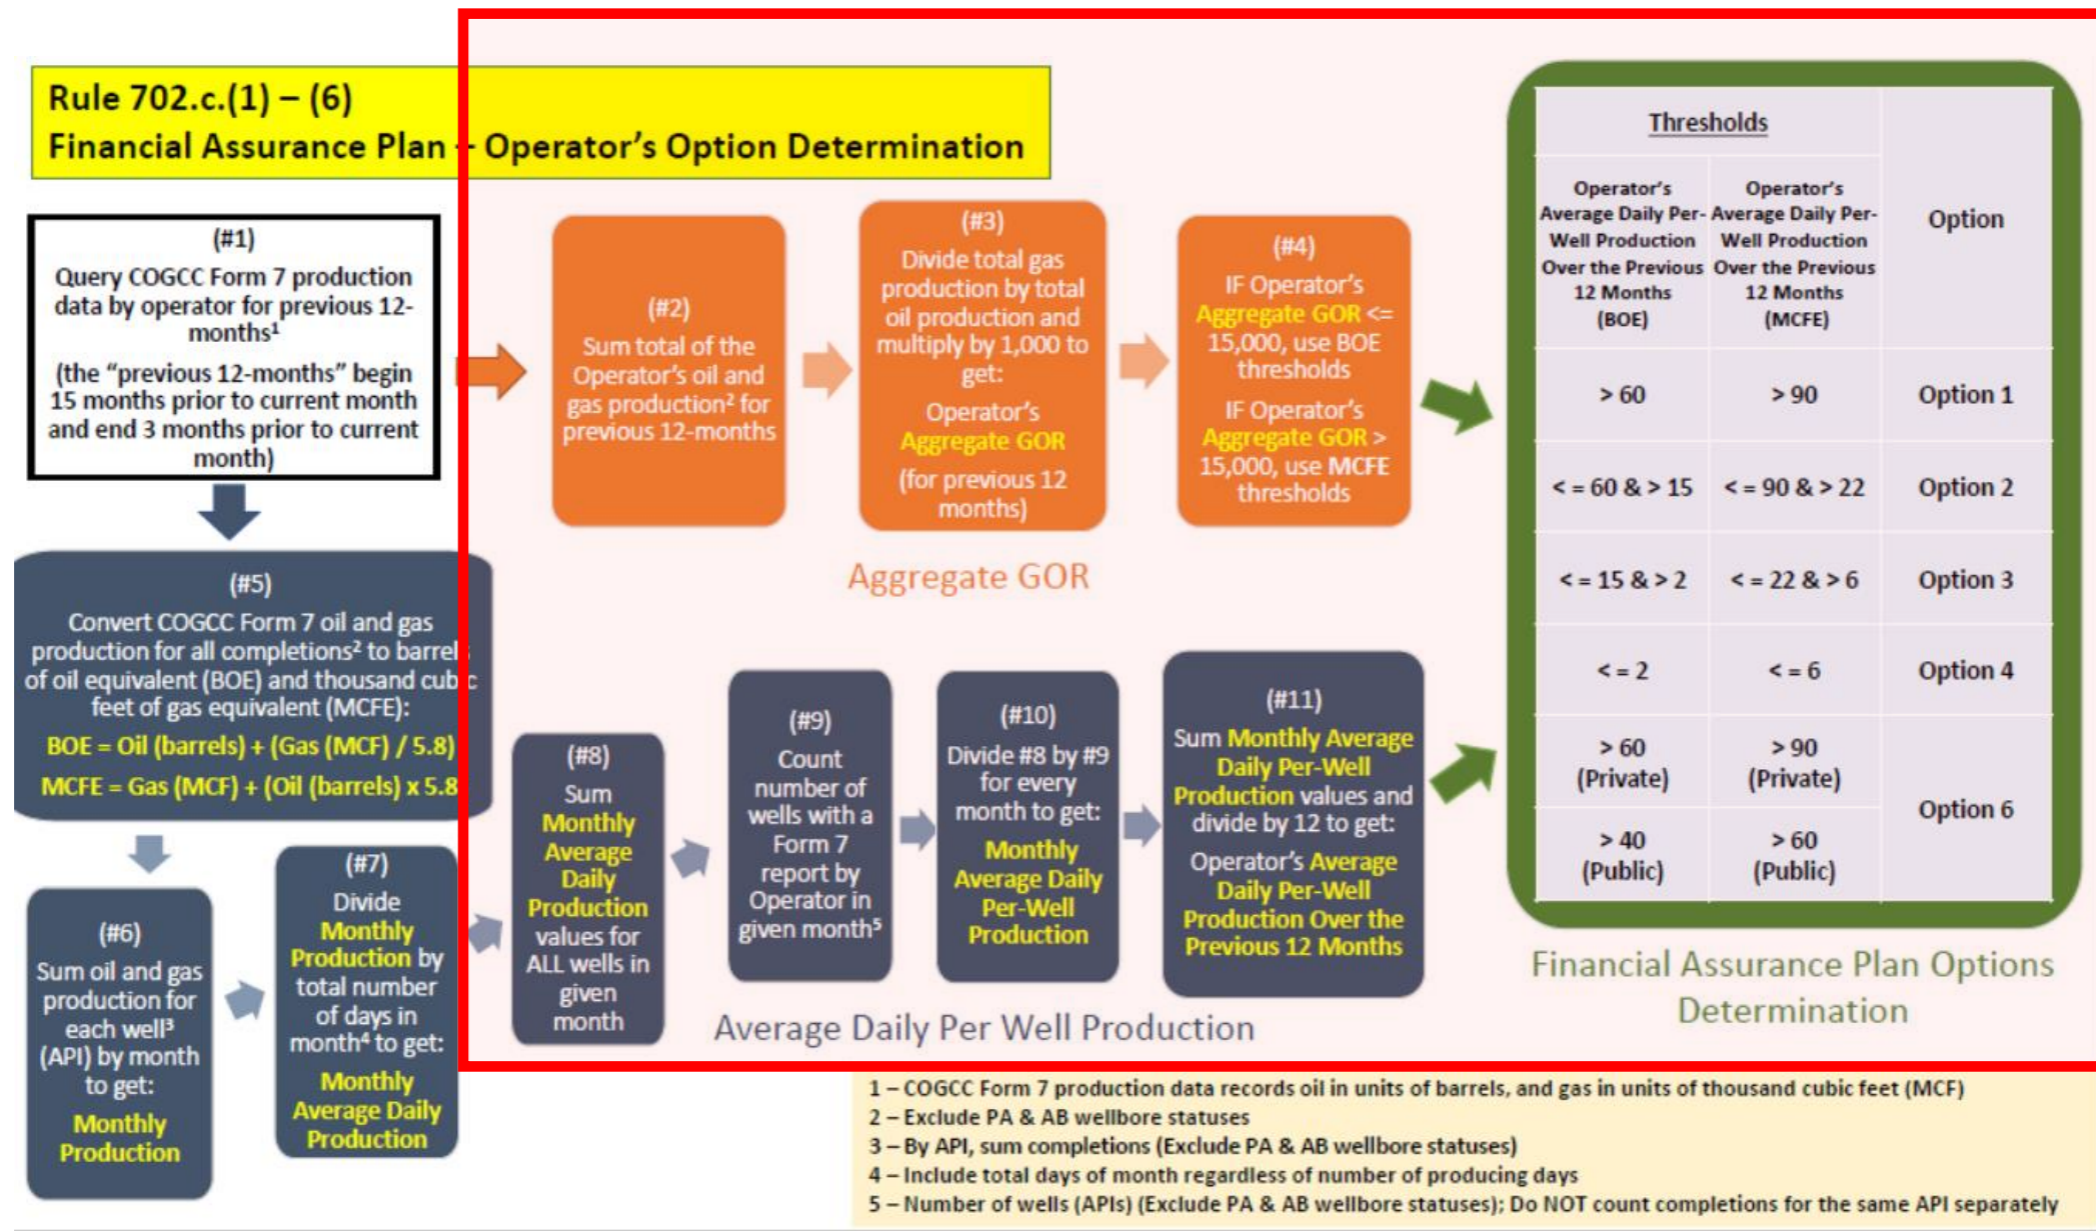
Rule 702.c.(1) – (6)
Financial Assurance Plan – Operator's Option Determination

(#1)
Query COGCC Form 7 production data by operator for previous 12-months¹
(the "previous 12-months" begin 15 months prior to current month and end 3 months prior to current month)

(#2)
Sum total of the Operator's oil and gas production² for previous 12-months

(#3)
Divide total gas production by total oil production and multiply by 1,000 to get:
Operator's Aggregate GOR
(for previous 12 months)

(#4)
IF Operator's Aggregate GOR <= 15,000, use BOE thresholds
IF Operator's Aggregate GOR > 15,000, use MCFE thresholds

Aggregate GOR

| Thresholds | | Option |
|---|---|---|
| Operator's Average Daily Per-Well Production Over the Previous 12 Months (BOE) | Operator's Average Daily Per-Well Production Over the Previous 12 Months (MCFE) | |
| > 60 | > 90 | Option 1 |
| < = 60 & > 15 | < = 90 & > 22 | Option 2 |
| < = 15 & > 2 | < = 22 & > 6 | Option 3 |
| < = 2 | < = 6 | Option 4 |
| > 60 (Private) | > 90 (Private) | Option 6 |
| > 40 (Public) | > 60 (Public) | |

Financial Assurance Plan Options Determination

(#5)
Convert COGCC Form 7 oil and gas production for all completions² to barrel of oil equivalent (BOE) and thousand cubic feet of gas equivalent (MCFE):
BOE = Oil (barrels) + (Gas (MCF) / 5.8)
MCFE = Gas (MCF) + (Oil (barrels) x 5.8

(#6)
Sum oil and gas production for each well³ (API) by month to get:
Monthly Production

(#7)
Divide Monthly Production by total number of days in month⁴ to get:
Monthly Average Daily Production

(#8)
Sum Monthly Average Daily Production values for ALL wells in given month

(#9)
Count number of wells with a Form 7 report by Operator in given month⁵

(#10)
Divide #8 by #9 for every month to get:
Monthly Average Daily Per-Well Production

(#11)
Sum Monthly Average Daily Per-Well Production values and divide by 12 to get:
Operator's Average Daily Per-Well Production Over the Previous 12 Months

Average Daily Per Well Production

1 – COGCC Form 7 production data records oil in units of barrels, and gas in units of thousand cubic feet (MCF)
2 – Exclude PA & AB wellbore statuses
3 – By API, sum completions (Exclude PA & AB wellbore statuses)
4 – Include total days of month regardless of number of producing days
5 – Number of wells (APIs) (Exclude PA & AB wellbore statuses); Do NOT count completions for the same API separately